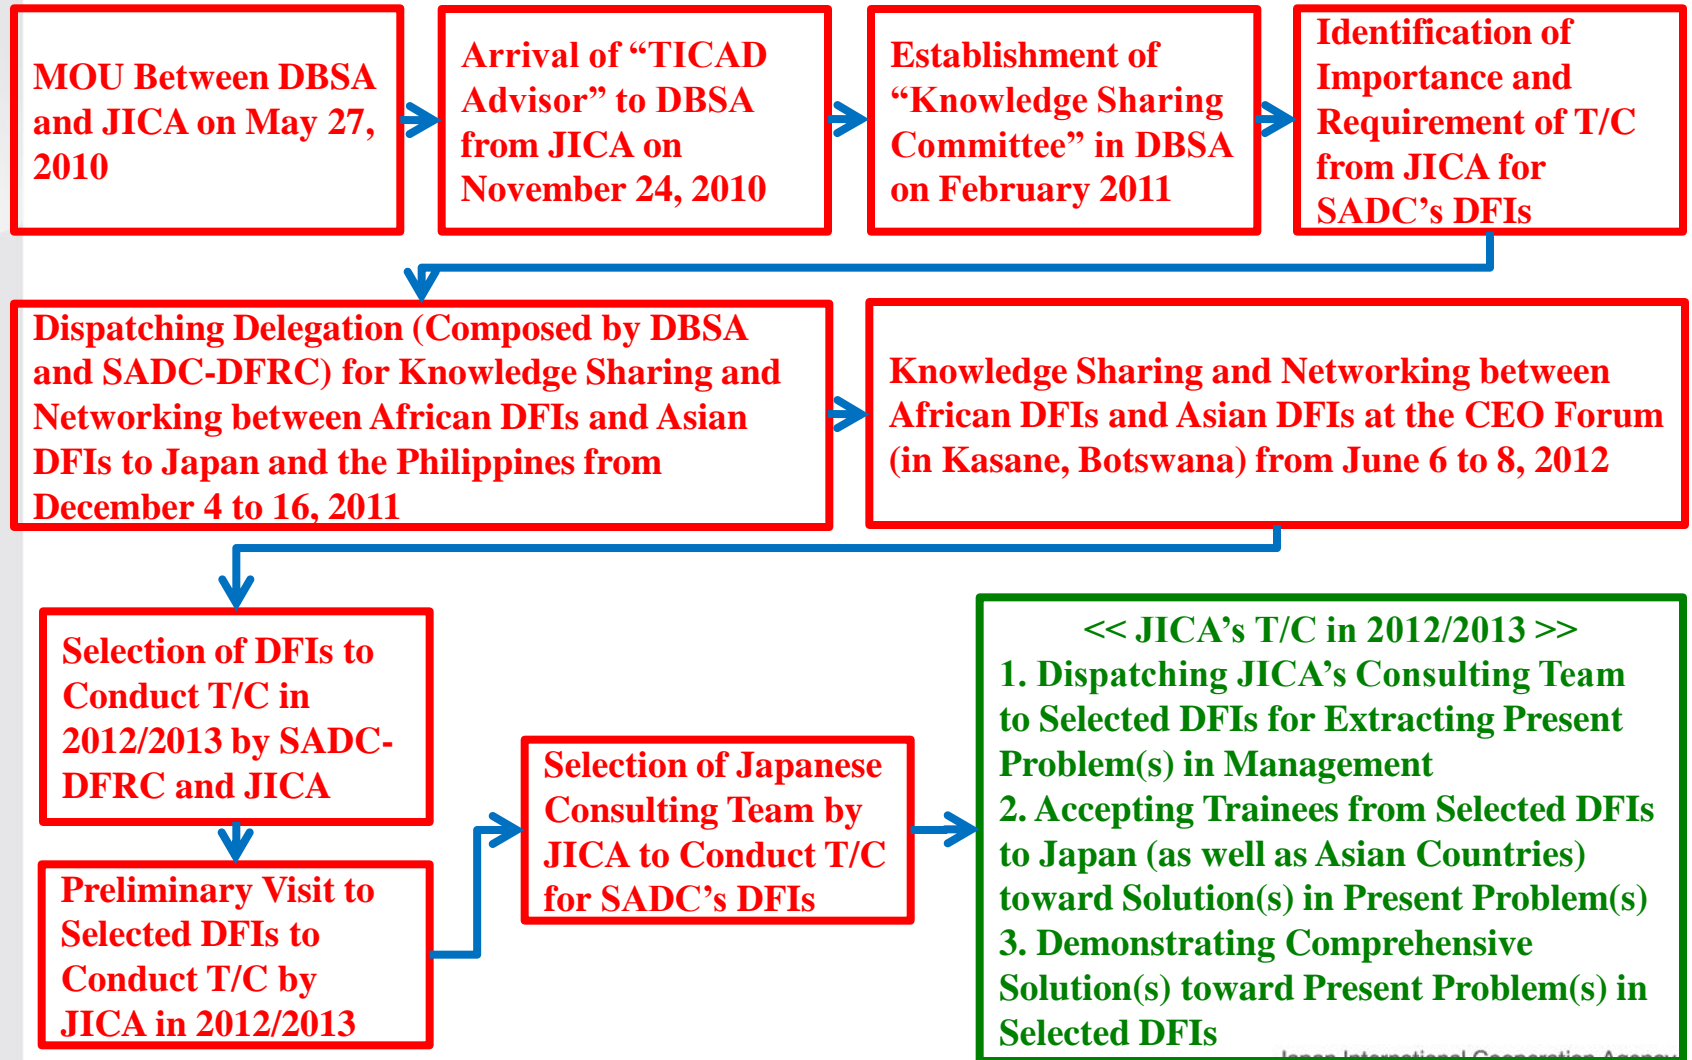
MOU Between DBSA and JICA on May 27, 2010

Arrival of “TICAD Advisor” to DBSA from JICA on November 24, 2010

Establishment of “Knowledge Sharing Committee” in DBSA on February 2011

Identification of Importance and Requirement of T/C from JICA for SADC’s DFIs

Dispatching Delegation (Composed by DBSA and SADC-DFRC) for Knowledge Sharing and Networking between African DFIs and Asian DFIs to Japan and the Philippines from December 4 to 16, 2011

Knowledge Sharing and Networking between African DFIs and Asian DFIs at the CEO Forum (in Kasane, Botswana) from June 6 to 8, 2012

Selection of DFIs to Conduct T/C in 2012/2013 by SADC-DFRC and JICA

Preliminary Visit to Selected DFIs to Conduct T/C by JICA in 2012/2013

Selection of Japanese Consulting Team by JICA to Conduct T/C for SADC’s DFIs

<< JICA’s T/C in 2012/2013 >>
1. Dispatching JICA’s Consulting Team to Selected DFIs for Extracting Present Problem(s) in Management
2. Accepting Trainees from Selected DFIs to Japan (as well as Asian Countries) toward Solution(s) in Present Problem(s)
3. Demonstrating Comprehensive Solution(s) toward Present Problem(s) in Selected DFIs

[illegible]